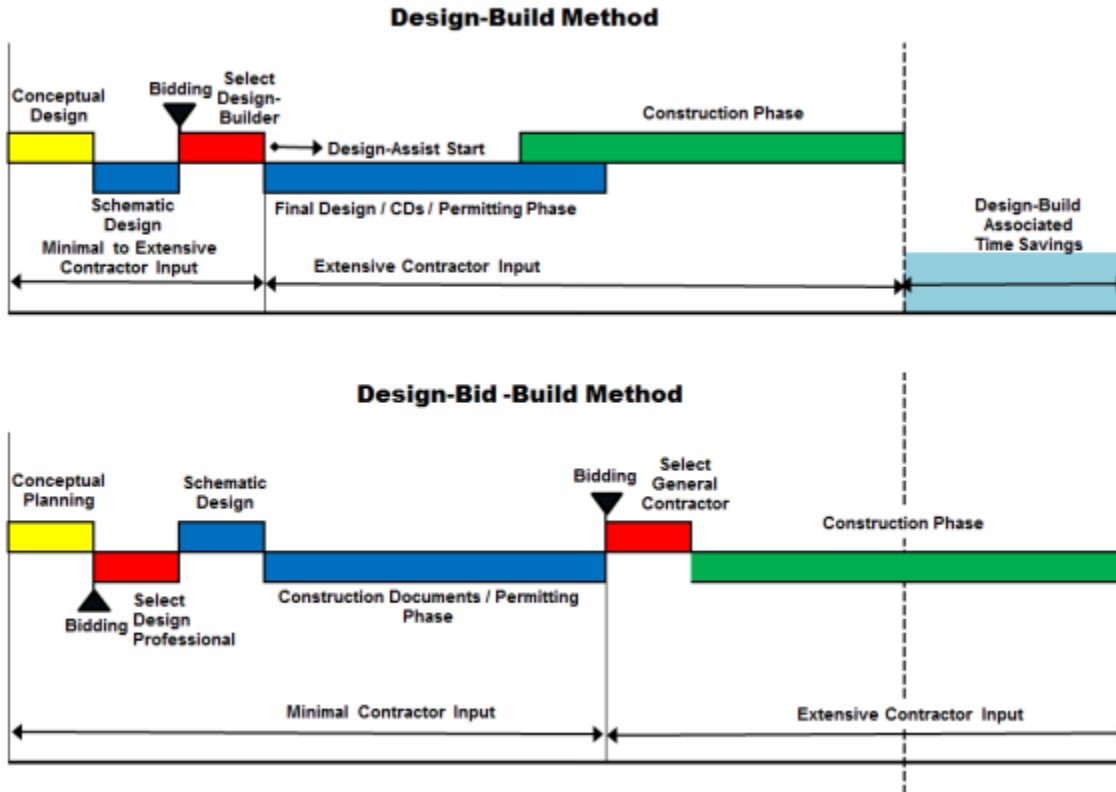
Design-Build Method

Conceptual Design

Bidding

Select Design-Builder

Construction Phase

Design-Assist Start

Schematic Design

Final Design / CDs / Permitting Phase

Design-Build Associated Time Savings

Minimal to Extensive Contractor Input

Extensive Contractor Input

Design-Bid -Build Method

Conceptual Planning

Schematic Design

Bidding

Select General Contractor

Construction Phase

Bidding

Select Design Professional

Construction Documents / Permitting Phase

Minimal Contractor Input

Extensive Contractor Input